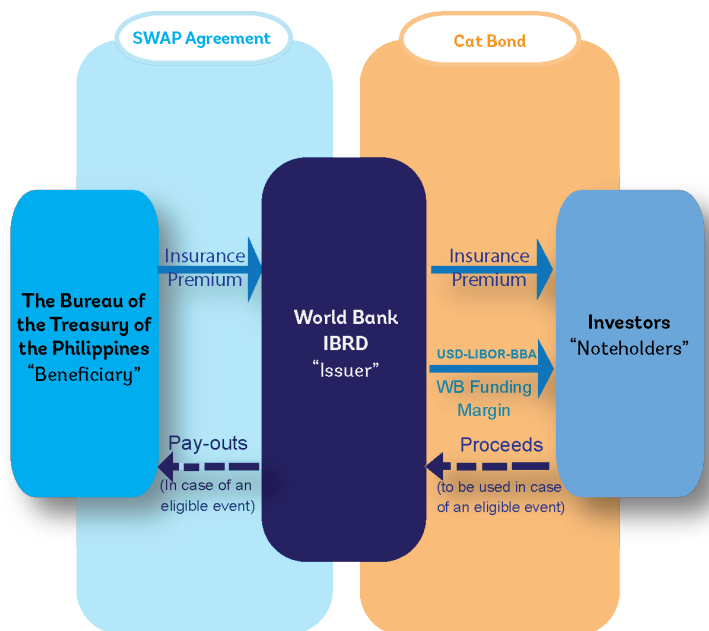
SWAP Agreement

Cat Bond

The Bureau of the Treasury of the Philippines
"Beneficiary"

Insurance Premium

World Bank IBRD
"Issuer"

Insurance Premium

USD-LIBOR-BBA

WB Funding Margin

Investors
"Noteholders"

Pay-outs
(In case of an eligible event)

Proceeds
(to be used in case of an eligible event)